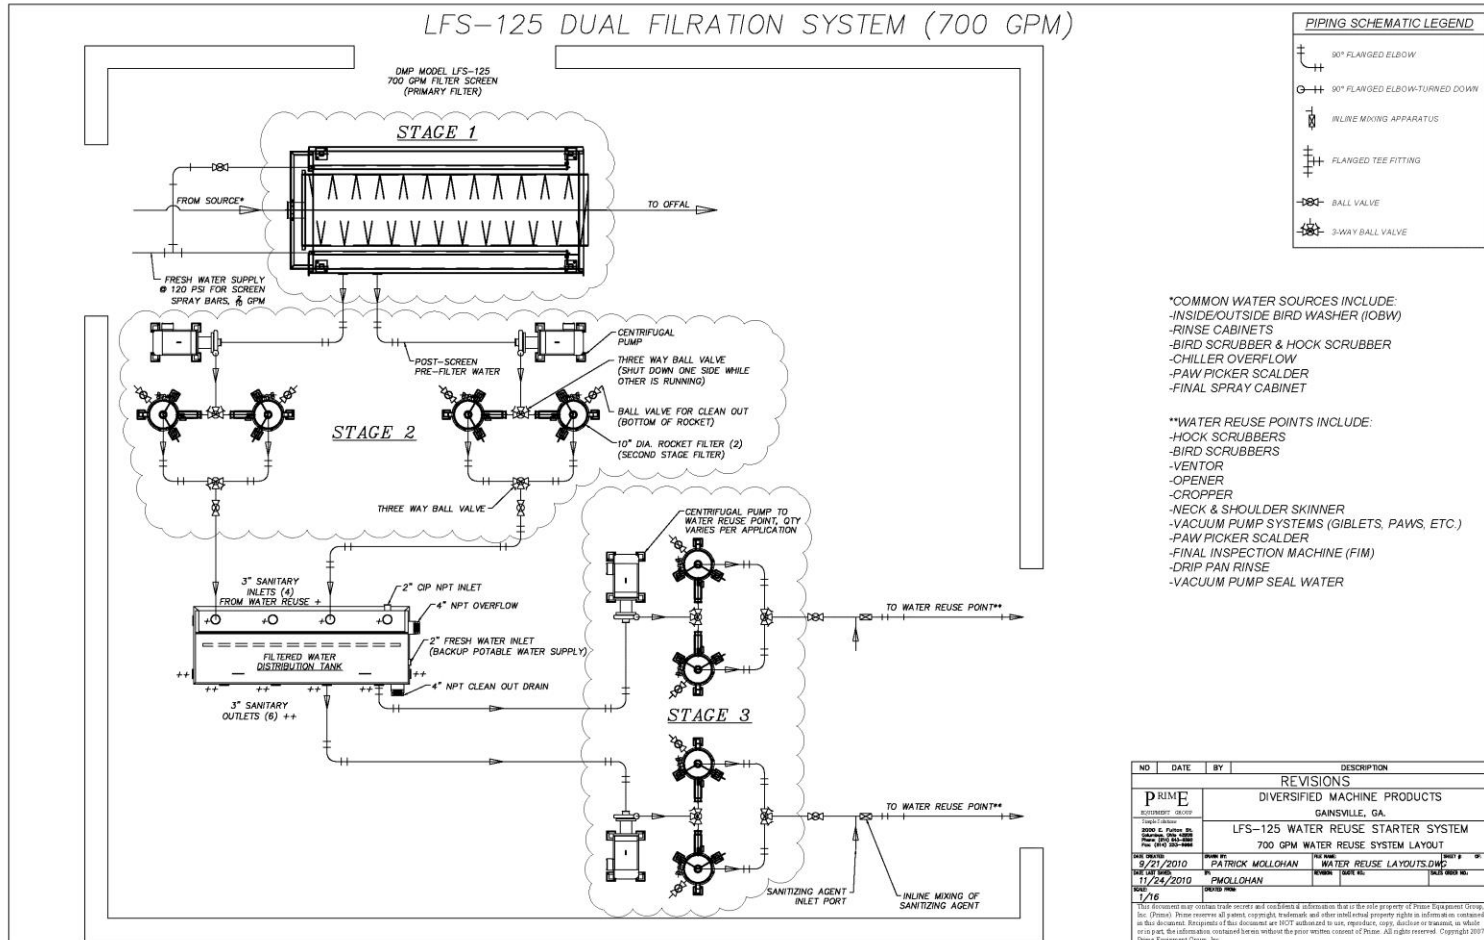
LFS–125 DUAL FILRATION SYSTEM (700 GPM)

DMP MODEL LFS–125
700 GPM FILTER SCREEN
(PRIMARY FILTER)

STAGE 1

FROM SOURCE*

TO OFFAL

FRESH WATER SUPPLY
@ 120 PSI FOR SCREEN
SPRAY BARS, $\frac{1}{2}$ GPM

CENTRIFUGAL PUMP

POST–SCREEN PRE–FILTER WATER

THREE WAY BALL VALVE (SHUT DOWN ONE SIDE WHILE OTHER IS RUNNING)

BALL VALVE FOR CLEAN OUT (BOTTOM OF ROCKET)

10" DIA. ROCKET FILTER (2) (SECOND STAGE FILTER)

STAGE 2

THREE WAY BALL VALVE

CENTRIFUGAL PUMP TO WATER REUSE POINT, QTY VARIES PER APPLICATION

3" SANITARY INLETS (4) FROM WATER REUSE +

2" CIP NPT INLET

4" NPT OVERFLOW

2" FRESH WATER INLET (BACKUP POTABLE WATER SUPPLY)

FILTERED WATER DISTRIBUTION TANK

4" NPT CLEAN OUT DRAIN

3" SANITARY OUTLETS (6) ++

TO WATER REUSE POINT**

STAGE 3

TO WATER REUSE POINT**

SANITIZING AGENT INLET PORT

INLINE MIXING OF SANITIZING AGENT

PIPING SCHEMATIC LEGEND

90° FLANGED ELBOW

90° FLANGED ELBOW-TURNED DOWN

INLINE MIXING APPARATUS

FLANGED TEE FITTING

BALL VALVE

3-WAY BALL VALVE

*COMMON WATER SOURCES INCLUDE:
-INSIDE/OUTSIDE BIRD WASHER (IOBW)
-RINSE CABINETS
-BIRD SCRUBBER & HOCK SCRUBBER
-CHILLER OVERFLOW
-PAW PICKER SCALDER
-FINAL SPRAY CABINET

**WATER REUSE POINTS INCLUDE:
-HOCK SCRUBBERS
-BIRD SCRUBBERS
-VENTOR
-OPENER
-CROPPER
-NECK & SHOULDER SKINNER
-VACUUM PUMP SYSTEMS (GIBLETS, PAWS, ETC.)
-PAW PICKER SCALDER
-FINAL INSPECTION MACHINE (FIM)
-DRIP PAN RINSE
-VACUUM PUMP SEAL WATER

| NO | DATE | BY | DESCRIPTION |
|---|---|---|---|

REVISIONS

PRIME EQUIPMENT GROUP
Simple Solutions
2020 E. Fulton St. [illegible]

DIVERSIFIED MACHINE PRODUCTS
GAINSVILLE, GA.

LFS–125 WATER REUSE STARTER SYSTEM
700 GPM WATER REUSE SYSTEM LAYOUT

DATE CREATED: 9/21/2010
DRAWN BY: PATRICK MOLLOHAN
FILE NAME: WATER REUSE LAYOUTS.DWG
SHEET # OF:
DATE LAST SAVED: 11/24/2010
BY: PMOLLOHAN
REVISION: QUOTE NO.: SALES ORDER NO.:
SCALE: 1/16
CREATED FROM:

This document may contain trade secrets and confidential information that is the sole property of Prime Equipment Group, Inc. (Prime). Prime reserves all patent, copyright, trademark and other intellectual property rights in information contained in this document. Recipients of this document are NOT authorized to use, reproduce, copy, disclose or transmit, in whole or in part, the information contained herein without the prior written consent of Prime. All rights reserved. Copyright 2007 Prime Equipment Group, Inc.